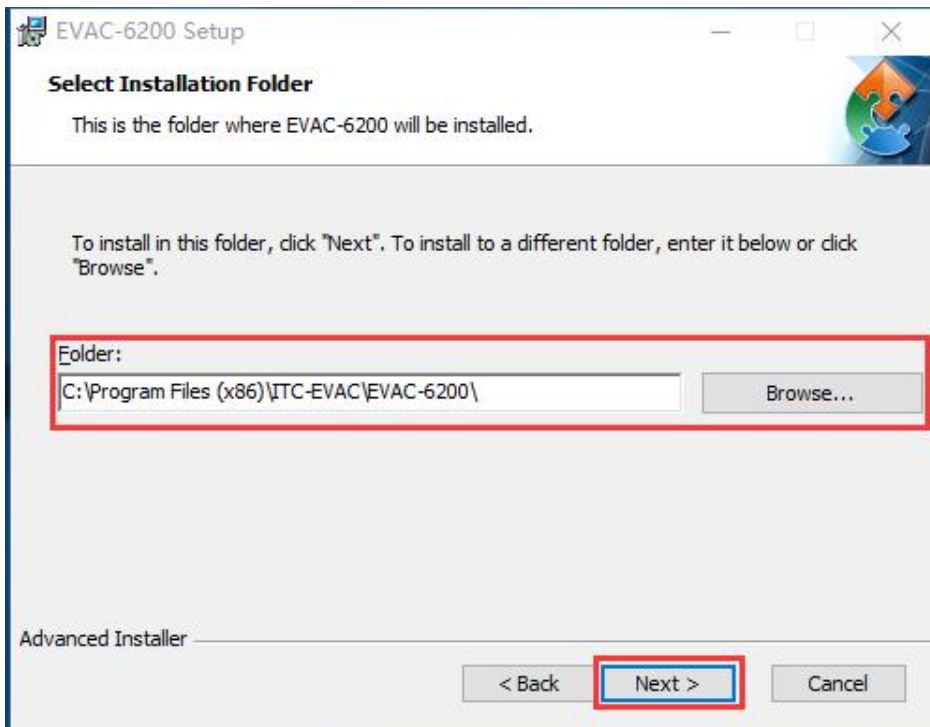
EVAC-6200 Setup

Select Installation Folder

This is the folder where EVAC-6200 will be installed.

To install in this folder, click "Next". To install to a different folder, enter it below or click "Browse".

Folder:

C:\Program Files (x86)\ITC-EVAC\EVAC-6200\

Browse...

Advanced Installer

< Back

Next >

Cancel